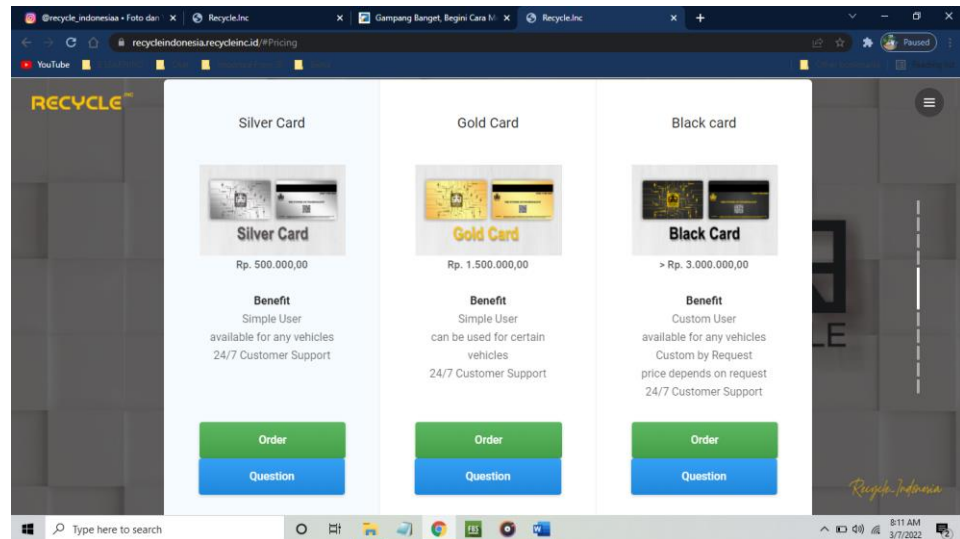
@recycle_indonesiaa • Foto dan ✕ | Recycle.Inc ✕ | Gampang Banget, Begini Cara M ✕ | Recycle.Inc ✕ +

recycleindonesia.recycleinc.id/#Pricing

Paused

YouTube

RECYCLE

Silver Card

Silver Card

Rp. 500.000,00

Benefit
Simple User
available for any vehicles
24/7 Customer Support

Order

Question

Gold Card

Gold Card

Rp. 1.500.000,00

Benefit
Simple User
can be used for certain vehicles
24/7 Customer Support

Order

Question

Black card

Black Card

> Rp. 3.000.000,00

Benefit
Custom User
available for any vehicles
Custom by Request
price depends on request
24/7 Customer Support

Order

Question

Recycle Indonesia

Type here to search

8:11 AM
3/7/2022